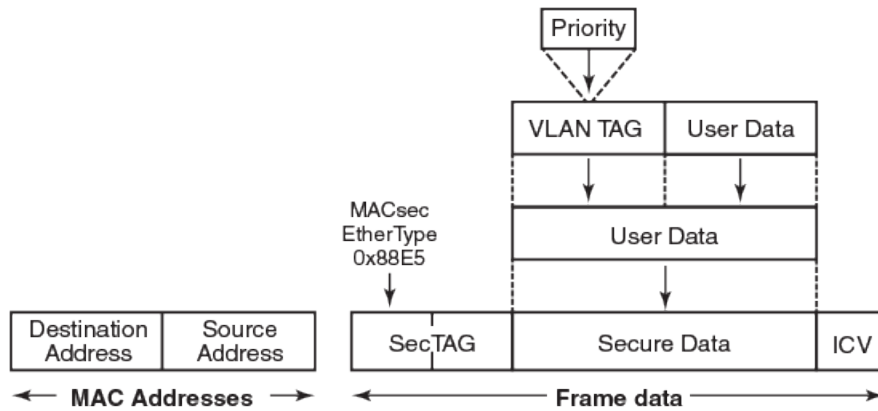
Priority

| VLAN TAG | User Data |
|---|---|

User Data

MACsec EtherType 0x88E5

| Destination Address | Source Address |
|---|---|

| SecTAG | Secure Data | ICV |
|---|---|---|

MAC Addresses

Frame data